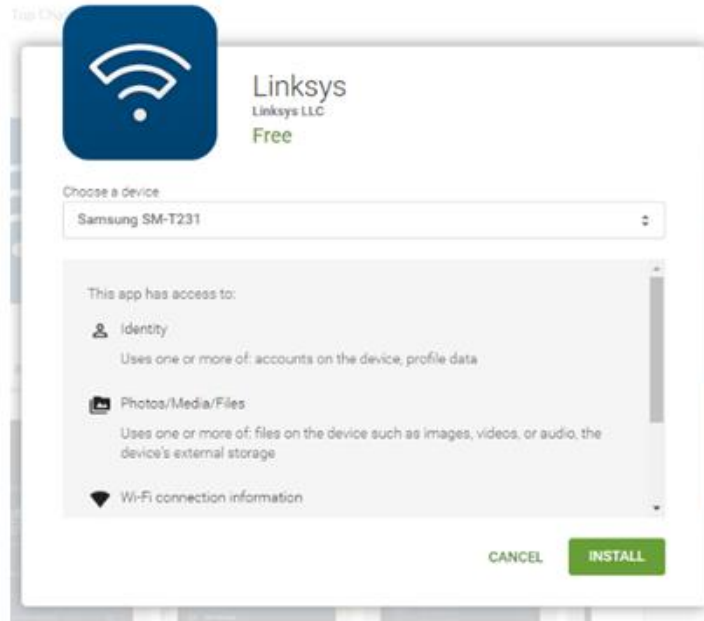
Top Ch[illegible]

Linksys
Linksys LLC
Free

Choose a device
Samsung SM-T231

This app has access to:

Identity
Uses one or more of: accounts on the device, profile data

Photos/Media/Files
Uses one or more of: files on the device such as images, videos, or audio, the device's external storage

Wi-Fi connection information

CANCEL
INSTALL